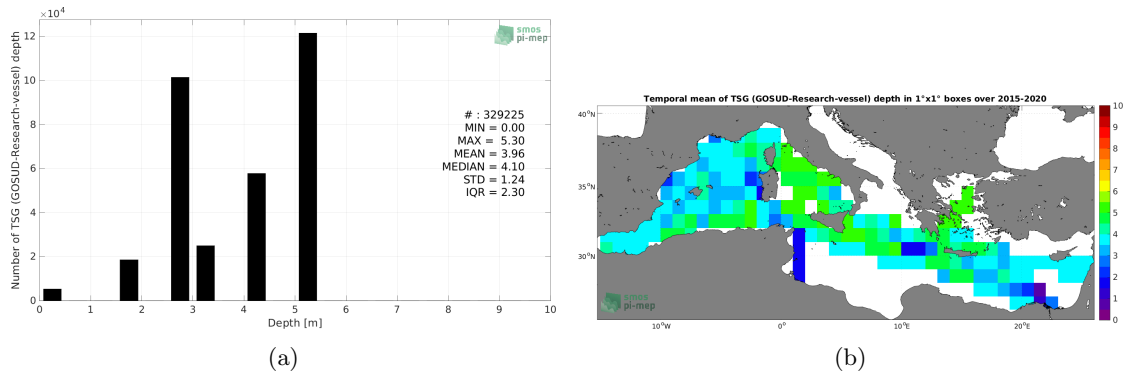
$\times10^4$

12
10
8
6
4
2
0

Number of TSG (GOSUD-Research-vessel) depth

smos
pi-mep

# : 329225
MIN = 0.00
MAX = 5.30
MEAN = 3.96
MEDIAN = 4.10
STD = 1.24
IQR = 2.30

0 1 2 3 4 5 6 7 8 9 10
Depth [m]

(a)

Temporal mean of TSG (GOSUD-Research-vessel) depth in 1°x1° boxes over 2015-2020

40°N
35°N
30°N

10°W 0° 10°E 20°E

smos
pi-mep

10
9
8
7
6
5
4
3
2
1
0

(b)